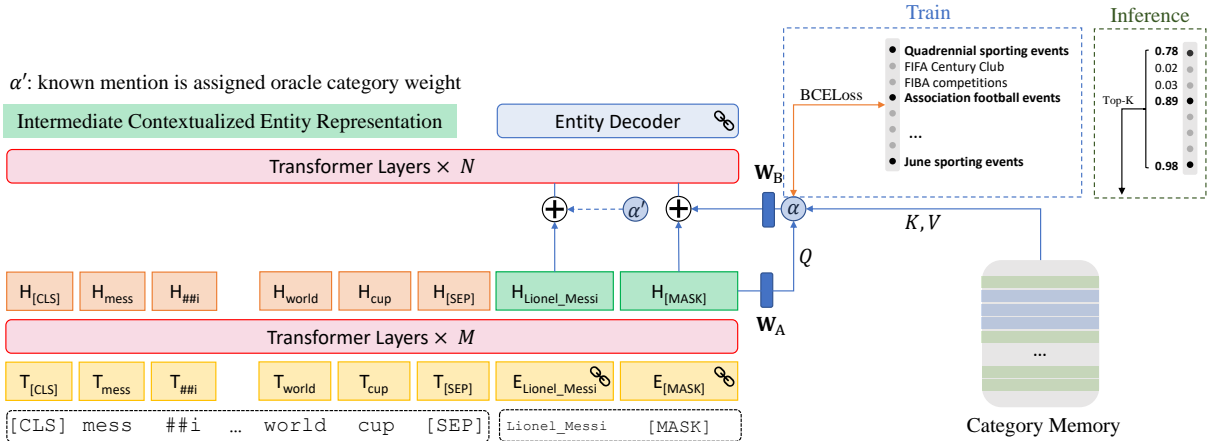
Train

Inference

$\alpha'$: known mention is assigned oracle category weight

Quadrennial sporting events
FIFA Century Club
FIBA competitions
Association football events
...
June sporting events

0.78
0.02
0.03
0.89
0.98

Top-K

BCELoss

Intermediate Contextualized Entity Representation

Entity Decoder

Transformer Layers × $N$

$\mathbf{W}_B$

$\alpha'$

$\alpha$

$K, V$

$Q$

$H_{[CLS]}$ $H_{mess}$ $H_{\#\#i}$ $H_{world}$ $H_{cup}$ $H_{[SEP]}$ $H_{Lionel\_Messi}$ $H_{[MASK]}$

$\mathbf{W}_A$

Transformer Layers × $M$

...

$T_{[CLS]}$ $T_{mess}$ $T_{\#\#i}$ $T_{world}$ $T_{cup}$ $T_{[SEP]}$ $E_{Lionel\_Messi}$ $E_{[MASK]}$

[CLS] mess ##i … world cup [SEP]

Lionel_Messi [MASK]

Category Memory